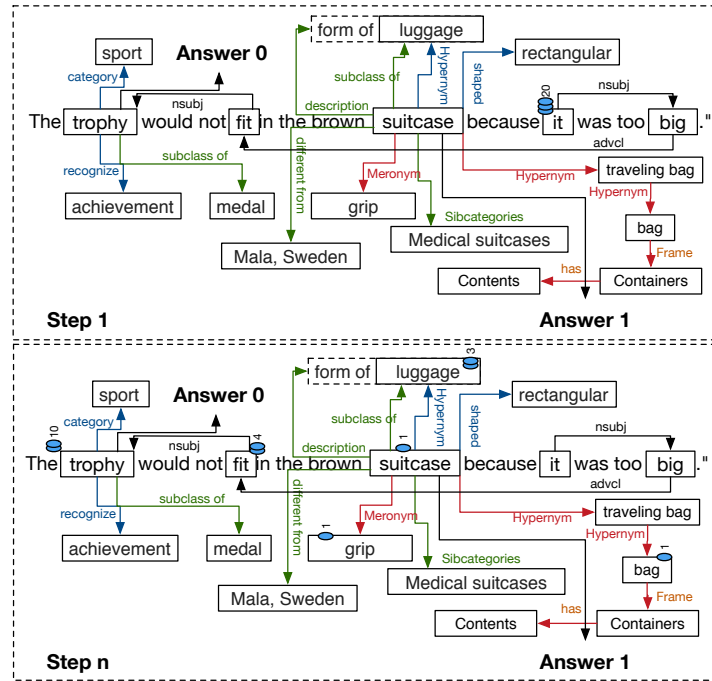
form of luggage

sport

Answer 0

category

subclass of

Hypernym

shaped

rectangular

description

20

nsubj

The trophy would not fit in the brown suitcase because it was too big."

advcl

recognize

subclass of

different from

Meronym

Hypernym

traveling bag

Hypernym

achievement

medal

grip

Sibcategories

bag

Frame

Medical suitcases

Mala, Sweden

has

Contents

Containers

Step 1

Answer 1

form of luggage

3

sport

Answer 0

rectangular

category

subclass of

Hypernym

shaped

10

4

1

description

nsubj

nsubj

The trophy would not fit in the brown suitcase because it was too big

advcl

recognize

subclass of

different from

Meronym

Hypernym

traveling bag

1

Hypernym

1

achievement

medal

grip

bag

Sibcategories

Frame

Medical suitcases

Mala, Sweden

has

Contents

Containers

Step n

Answer 1